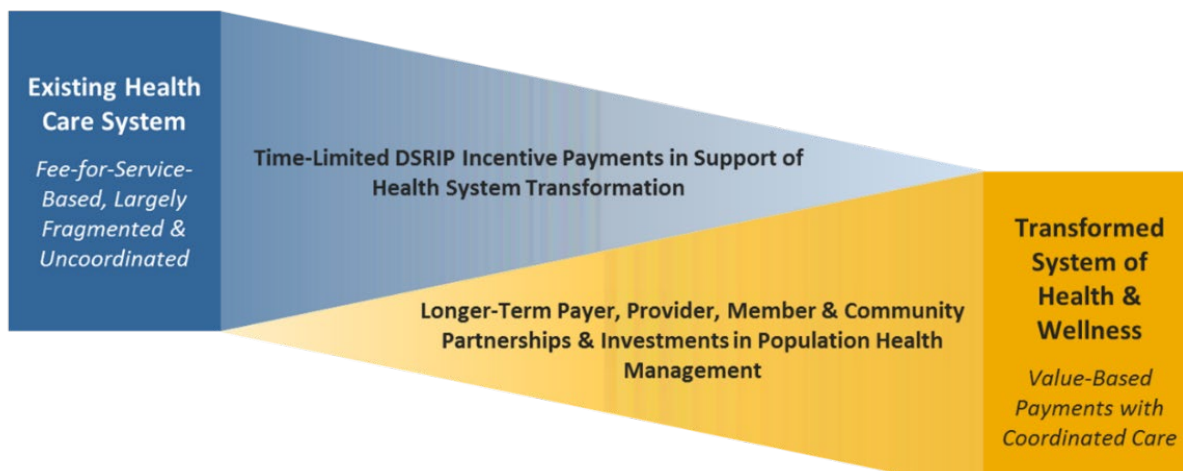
Existing Health Care System

Fee-for-Service-Based, Largely Fragmented & Uncoordinated

Time-Limited DSRIP Incentive Payments in Support of Health System Transformation

Longer-Term Payer, Provider, Member & Community Partnerships & Investments in Population Health Management

Transformed System of Health & Wellness

Value-Based Payments with Coordinated Care